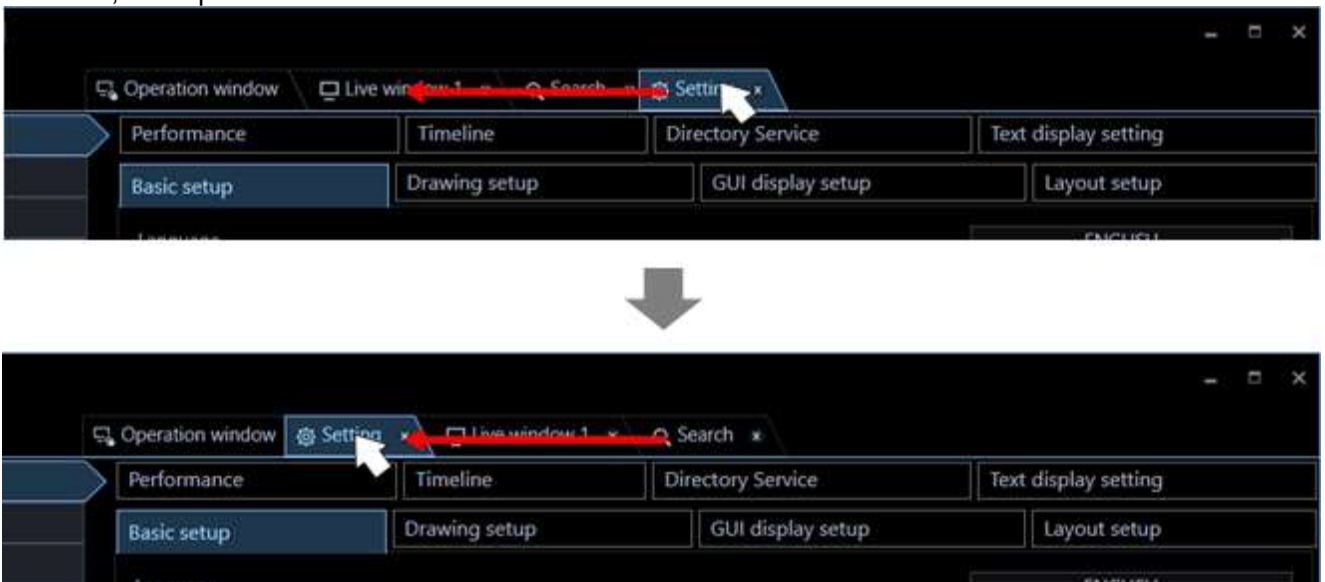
Operation window
Live window 1
Search
Setting
Performance
Timeline
Directory Service
Text display setting
Basic setup
Drawing setup
GUI display setup
Layout setup
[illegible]
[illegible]

Operation window
Setting
Live window 1
Search
Performance
Timeline
Directory Service
Text display setting
Basic setup
Drawing setup
GUI display setup
Layout setup
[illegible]
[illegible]